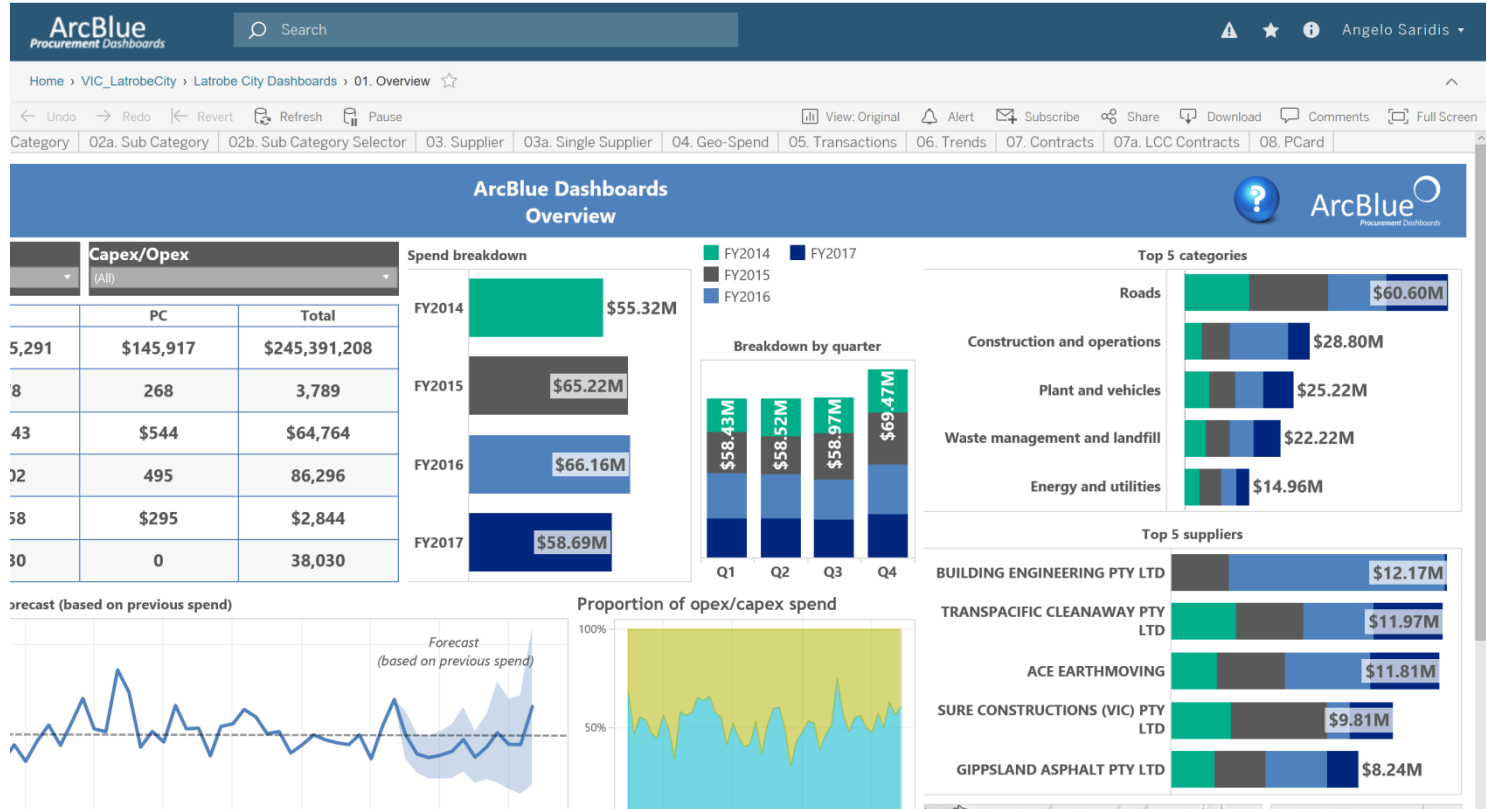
ArcBlue
Procurement Dashboards

Search

Angelo Saridis ▾

Home › VIC_LatrobeCity › Latrobe City Dashboards › 01. Overview ☆

← Undo → Redo |← Revert Refresh Pause View: Original Alert Subscribe Share Download Comments Full Screen

Category | 02a. Sub Category | 02b. Sub Category Selector | 03. Supplier | 03a. Single Supplier | 04. Geo-Spend | 05. Transactions | 06. Trends | 07. Contracts | 07a. LCC Contracts | 08. PCard

ArcBlue Dashboards
Overview

ArcBlue
Procurement Dashboards

Capex/Opex
(All)

| | PC | Total |
|---|---|---|
| 5,291 | $145,917 | $245,391,208 |
| 78 | 268 | 3,789 |
| 43 | $544 | $64,764 |
| 02 | 495 | 86,296 |
| 58 | $295 | $2,844 |
| 30 | 0 | 38,030 |

Spend breakdown
FY2014 $55.32M
FY2015 $65.22M
FY2016 $66.16M
FY2017 $58.69M

FY2014 FY2017
FY2015
FY2016

Breakdown by quarter
$58.43M $58.52M $58.97M $69.47M
Q1 Q2 Q3 Q4

Top 5 categories
Roads $60.60M
Construction and operations $28.80M
Plant and vehicles $25.22M
Waste management and landfill $22.22M
Energy and utilities $14.96M

Top 5 suppliers
BUILDING ENGINEERING PTY LTD $12.17M
TRANSPACIFIC CLEANAWAY PTY LTD $11.97M
ACE EARTHMOVING $11.81M
SURE CONSTRUCTIONS (VIC) PTY LTD $9.81M
GIPPSLAND ASPHALT PTY LTD $8.24M

orecast (based on previous spend)
Forecast
(based on previous spend)

Proportion of opex/capex spend
100%
50%